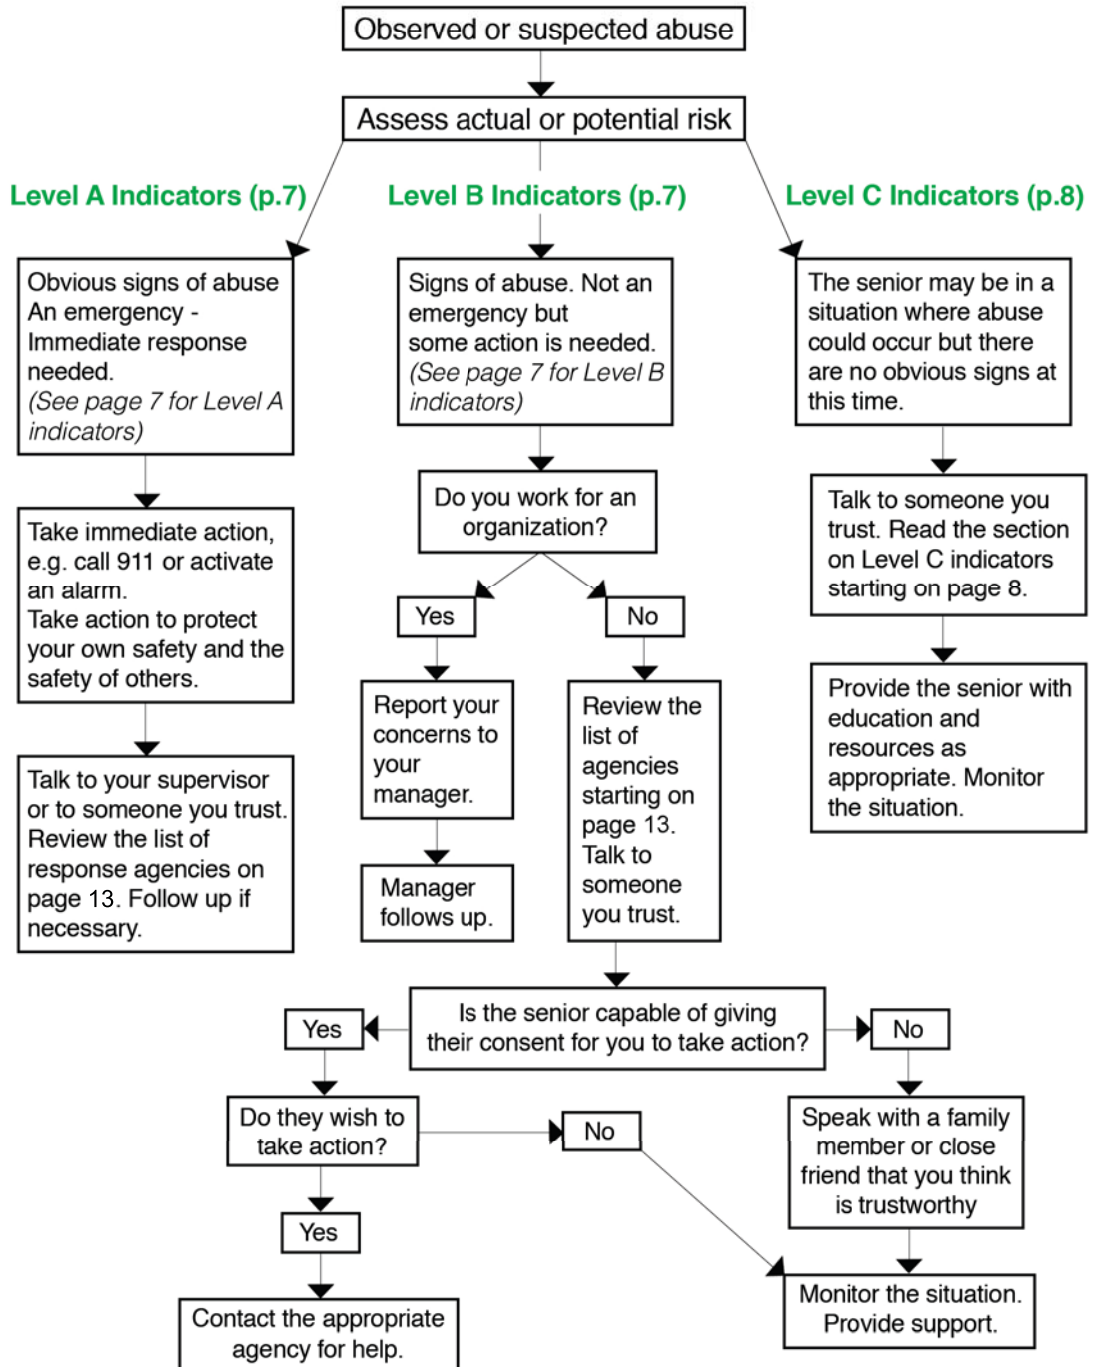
Observed or suspected abuse

Assess actual or potential risk

Level A Indicators (p.7)

Level B Indicators (p.7)

Level C Indicators (p.8)

Obvious signs of abuse An emergency - Immediate response needed. (See page 7 for Level A indicators)

Take immediate action, e.g. call 911 or activate an alarm. Take action to protect your own safety and the safety of others.

Talk to your supervisor or to someone you trust. Review the list of response agencies on page 13. Follow up if necessary.

Signs of abuse. Not an emergency but some action is needed. (See page 7 for Level B indicators)

Do you work for an organization?

Yes

No

Report your concerns to your manager.

Manager follows up.

Review the list of agencies starting on page 13. Talk to someone you trust.

The senior may be in a situation where abuse could occur but there are no obvious signs at this time.

Talk to someone you trust. Read the section on Level C indicators starting on page 8.

Provide the senior with education and resources as appropriate. Monitor the situation.

Is the senior capable of giving their consent for you to take action?

Yes

No

Do they wish to take action?

No

Yes

Contact the appropriate agency for help.

Speak with a family member or close friend that you think is trustworthy

Monitor the situation. Provide support.